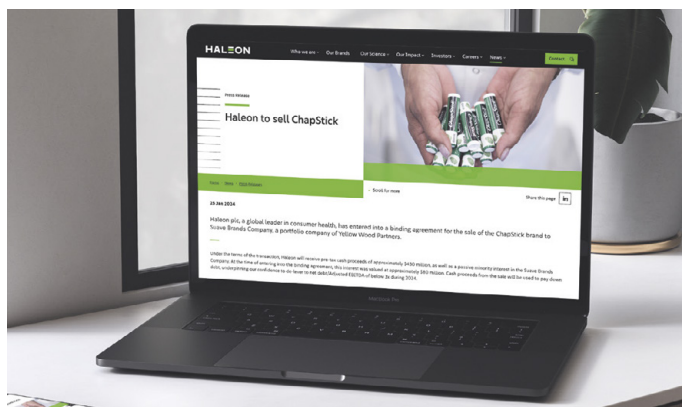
HALEON

Who we are Our Brands Our Science Our Impact Investors Careers News Contact

Press releases

Haleon to sell ChapStick

Home News Press releases

Scroll for more

Share this page in

23 Jan 2024

Haleon plc, a global leader in consumer health, has entered into a binding agreement for the sale of the ChapStick brand to Suave Brands Company, a portfolio company of Yellow Wood Partners.

Under the terms of the transaction, Haleon will receive pre-tax cash proceeds of approximately $430 million, as well as a passive minority interest in the Suave Brands Company. At the time of entering into the binding agreement, this interest was valued at approximately $80 million. Cash proceeds from the sale will be used to pay down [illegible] underpinning our confidence to de-lever to net debt/Adjusted EBITDA of below 3x during 2024.

MacBook Pro